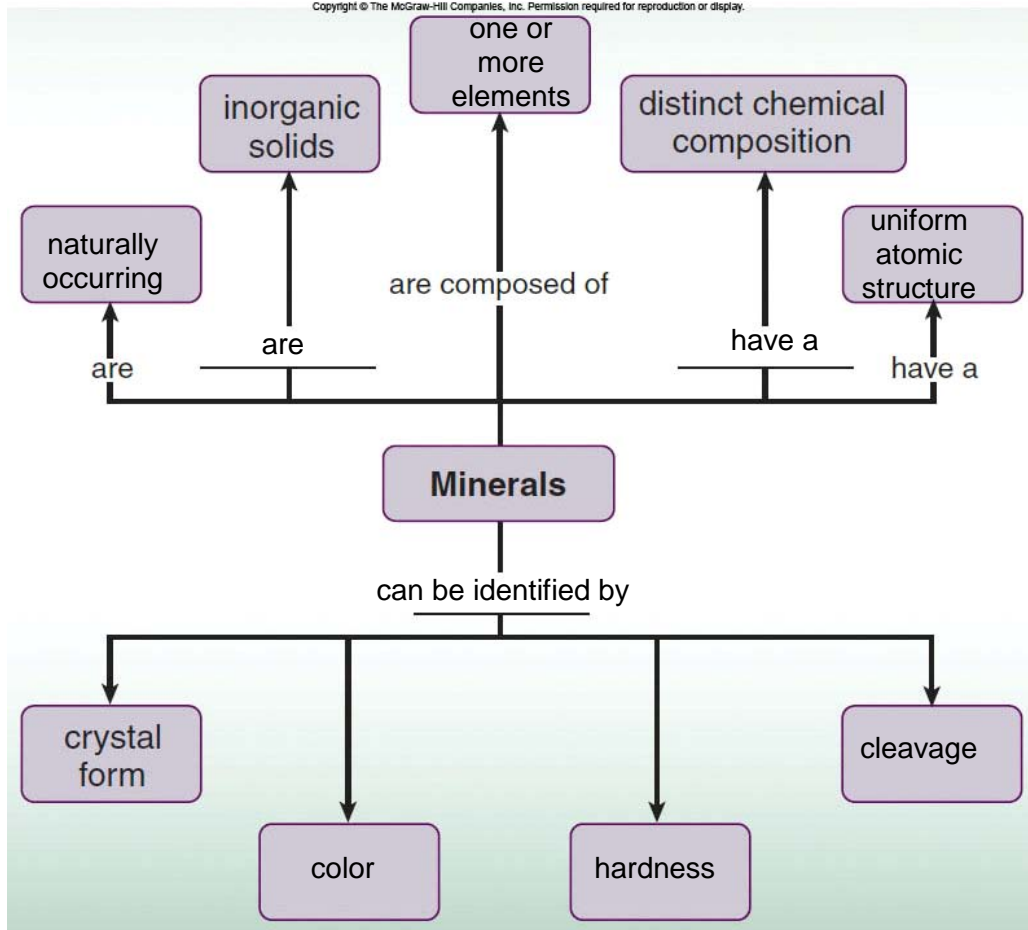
Copyright © The McGraw-Hill Companies, Inc. Permission required for reproduction or display.

one or more elements

inorganic solids

distinct chemical composition

naturally occurring

uniform atomic structure

are composed of

are

have a

are

have a

Minerals

can be identified by

crystal form

cleavage

color

hardness